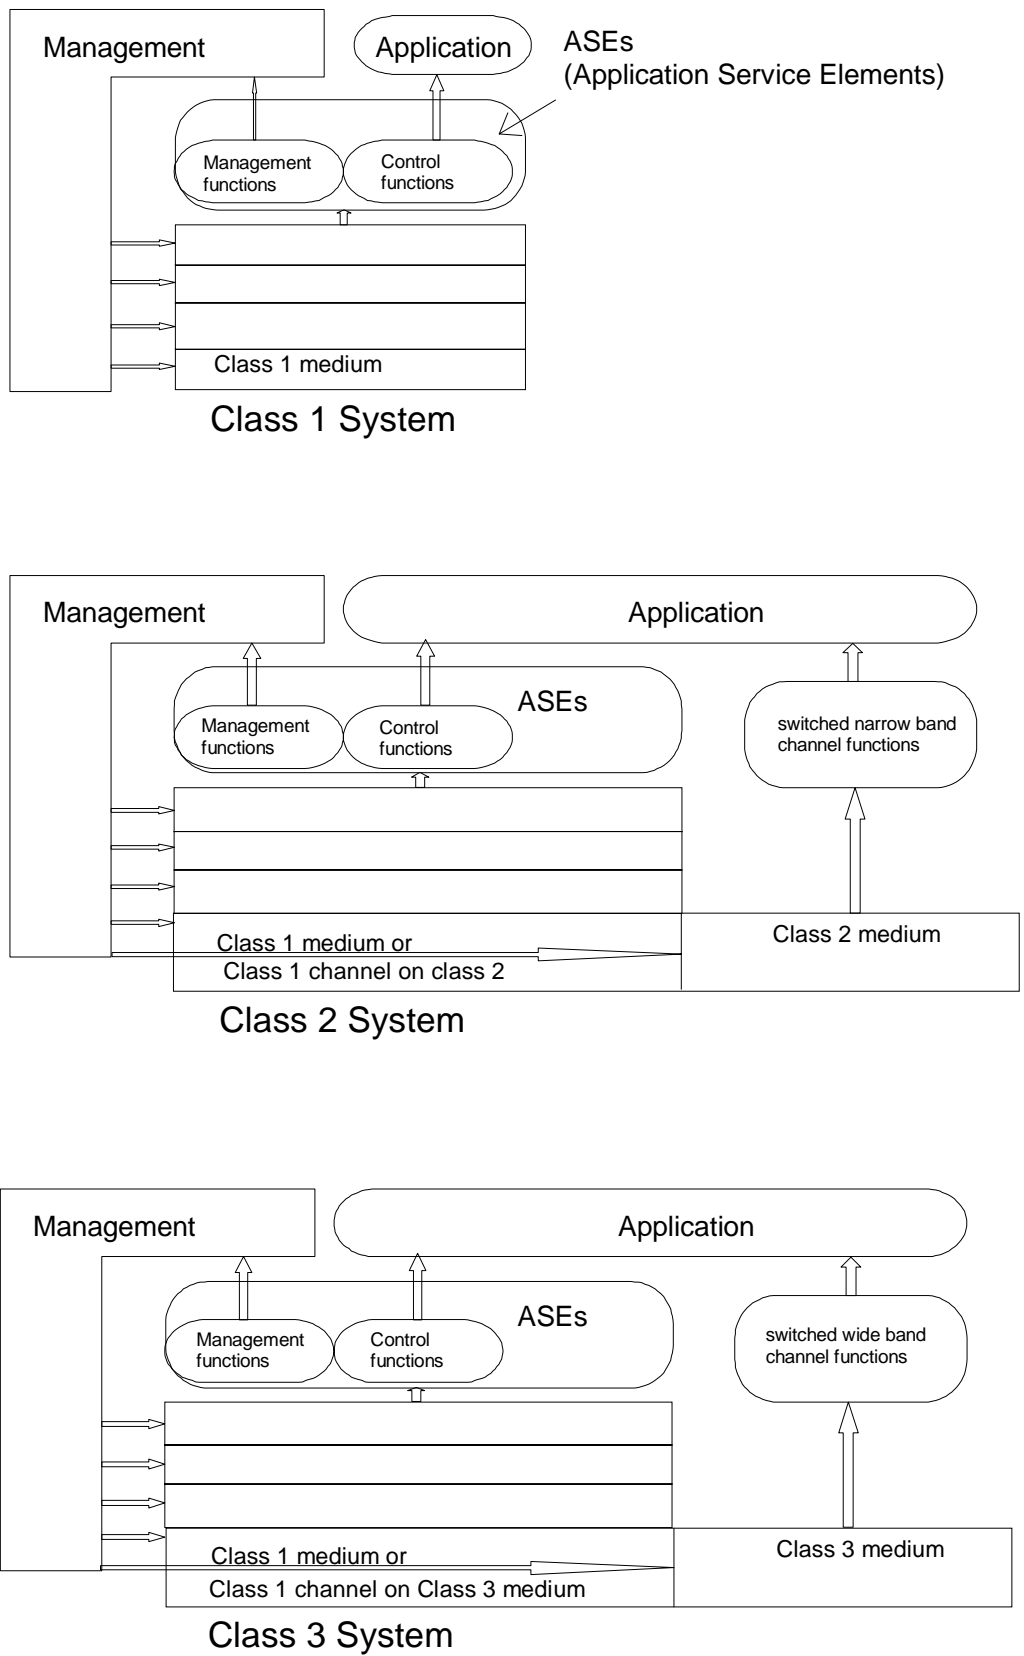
Management

Application

ASEs
(Application Service Elements)

Management functions

Control functions

Class 1 medium

Class 1 System

Management

Application

ASEs

Management functions

Control functions

switched narrow band channel functions

Class 1 medium or
Class 1 channel on class 2

Class 2 medium

Class 2 System

Management

Application

ASEs

Management functions

Control functions

switched wide band channel functions

Class 1 medium or
Class 1 channel on Class 3 medium

Class 3 medium

Class 3 System